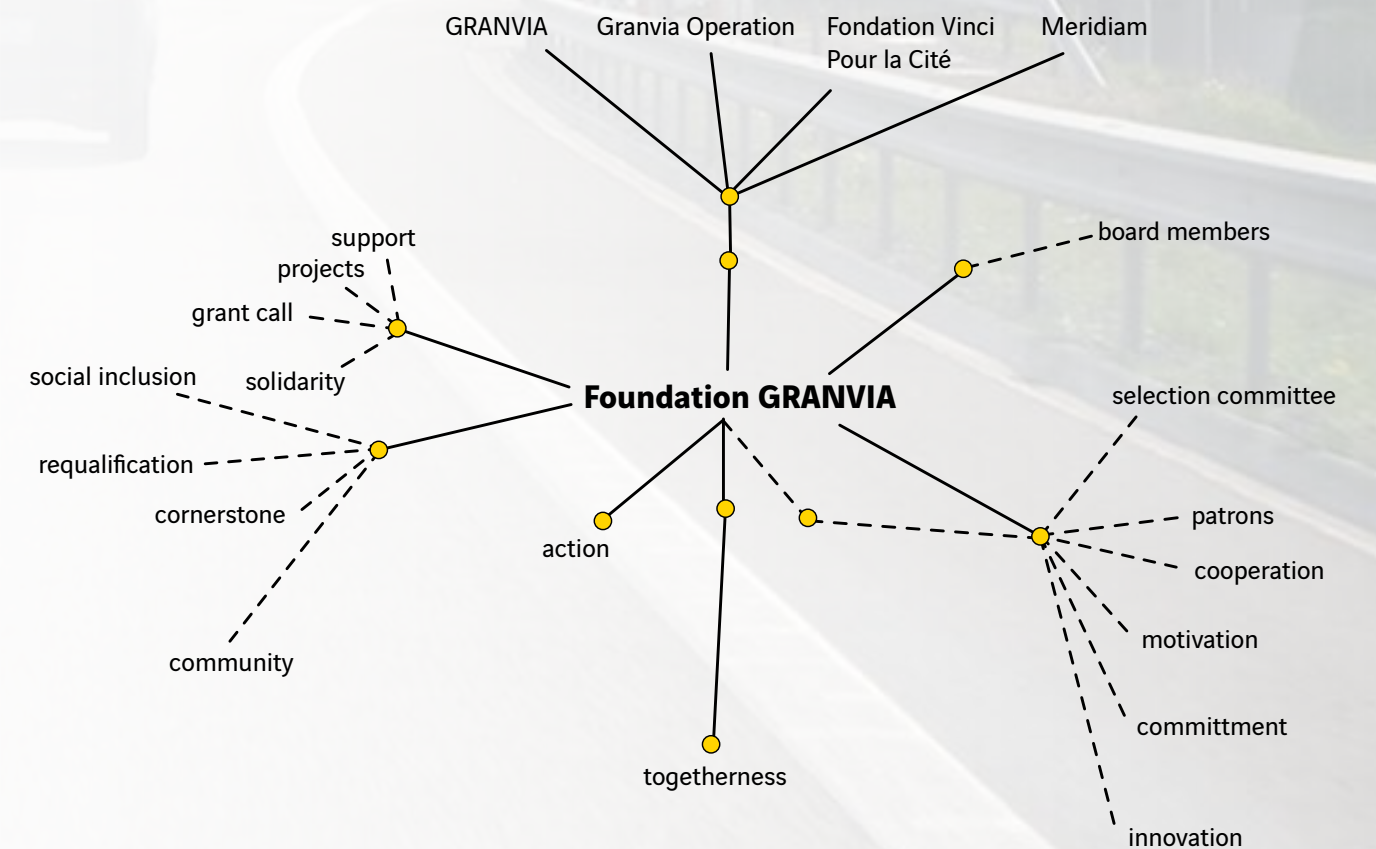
GRANVIA

Granvia Operation

Fondation Vinci Pour la Cité

Meridiam

support

projects

grant call

solidarity

social inclusion

requalification

cornerstone

community

board members

Foundation GRANVIA

selection committee

patrons

cooperation

motivation

committment

innovation

action

togetherness